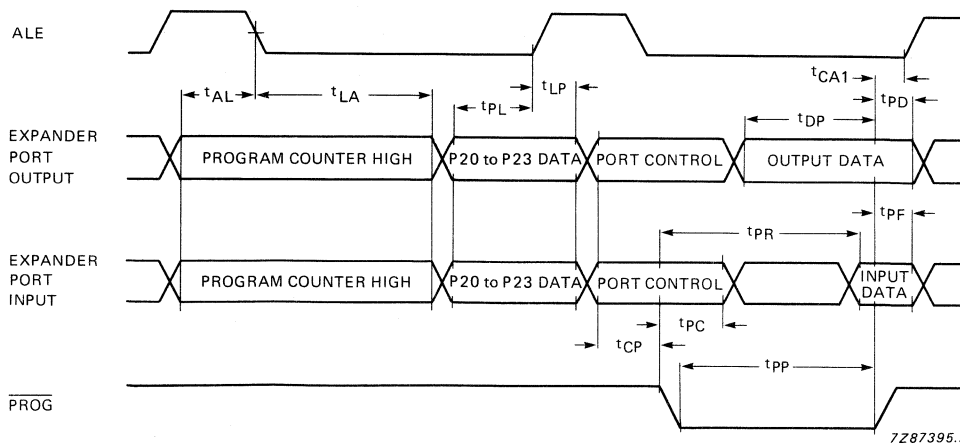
ALE

$t_{AL}$ $t_{LA}$ $t_{PL}$ $t_{LP}$ $t_{CA1}$ $t_{PD}$ $t_{DP}$

EXPANDER PORT OUTPUT

PROGRAM COUNTER HIGH

P20 to P23 DATA

PORT CONTROL

OUTPUT DATA

$t_{PF}$

$t_{PR}$

EXPANDER PORT INPUT

PROGRAM COUNTER HIGH

P20 to P23 DATA

PORT CONTROL

INPUT DATA

$t_{PC}$

$t_{CP}$

$t_{PP}$

$\overline{PROG}$

7Z87395.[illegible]